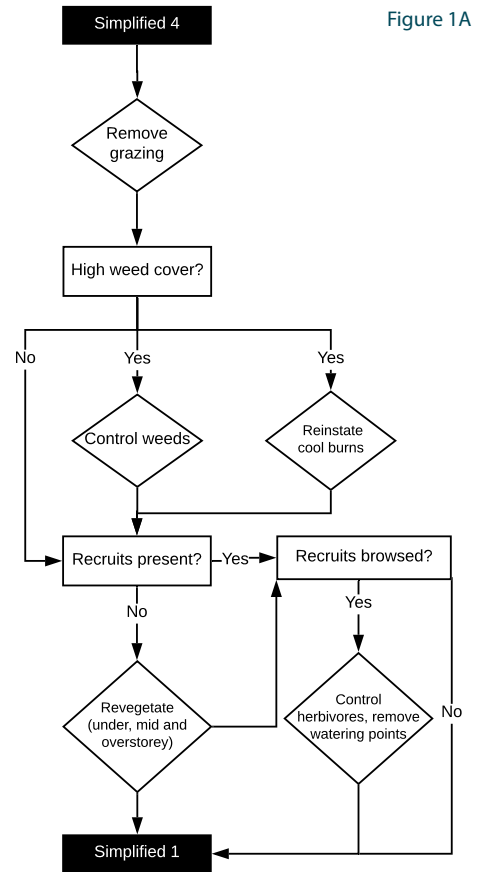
Simplified 4

Figure 1A

Remove grazing

High weed cover?

No

Yes

Yes

Control weeds

Reinstate cool burns

Recruits present?

Yes

Recruits browsed?

No

Yes

Revegetate (under, mid and overstorey)

Control herbivores, remove watering points

No

Simplified 1